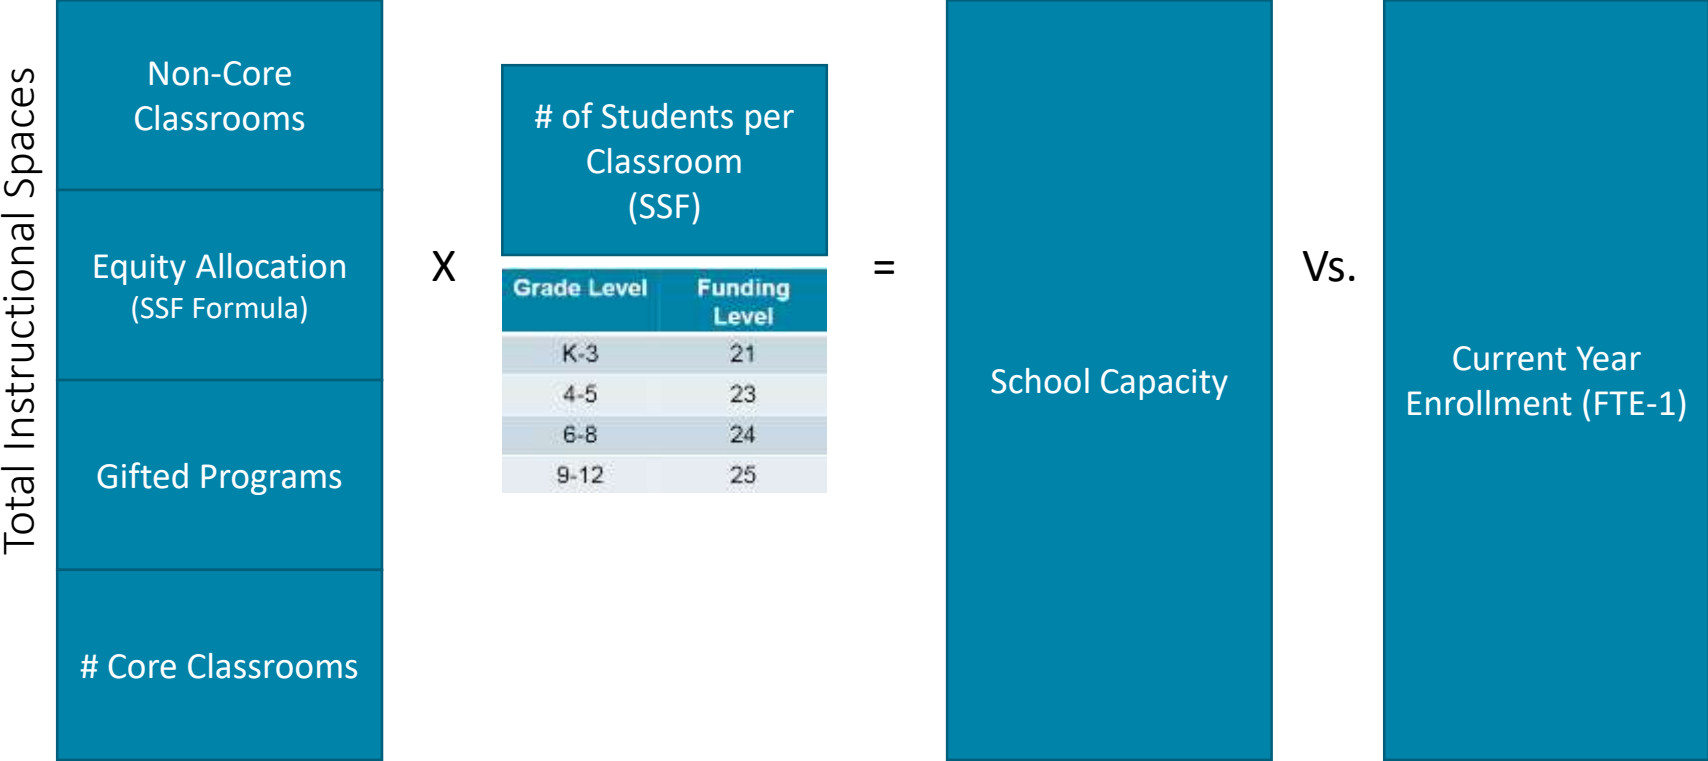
Total Instructional Spaces

Non-Core Classrooms

Equity Allocation (SSF Formula)

Gifted Programs

# Core Classrooms

X

# of Students per Classroom (SSF)

| Grade Level | Funding Level |
|---|---|
| K-3 | 21 |
| 4-5 | 23 |
| 6-8 | 24 |
| 9-12 | 25 |

=

School Capacity

Vs.

Current Year Enrollment (FTE-1)